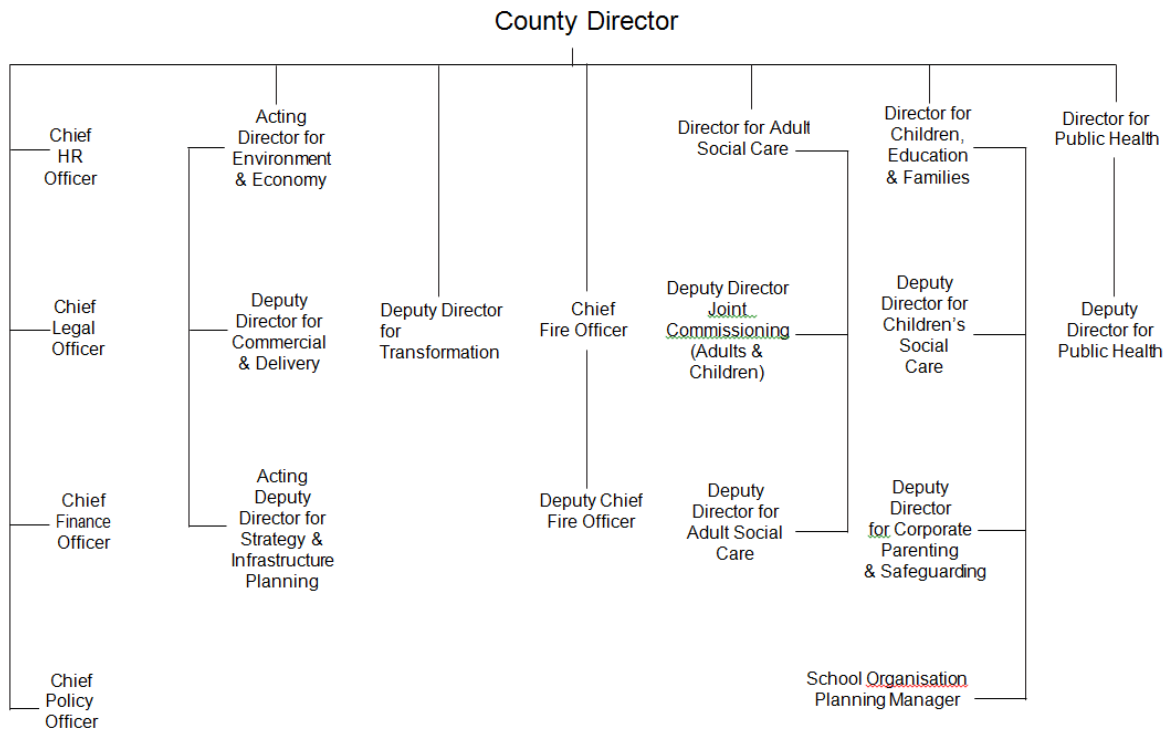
County Director

Chief HR Officer

Chief Legal Officer

Chief Finance Officer

Chief Policy Officer

Acting Director for Environment & Economy

Deputy Director for Commercial & Delivery

Acting Deputy Director for Strategy & Infrastructure Planning

Deputy Director for Transformation

Chief Fire Officer

Deputy Chief Fire Officer

Director for Adult Social Care

Deputy Director Joint Commissioning (Adults & Children)

Deputy Director for Adult Social Care

Director for Children, Education & Families

Deputy Director for Children's Social Care

Deputy Director for Corporate Parenting & Safeguarding

School Organisation Planning Manager

Director for Public Health

Deputy Director for Public Health